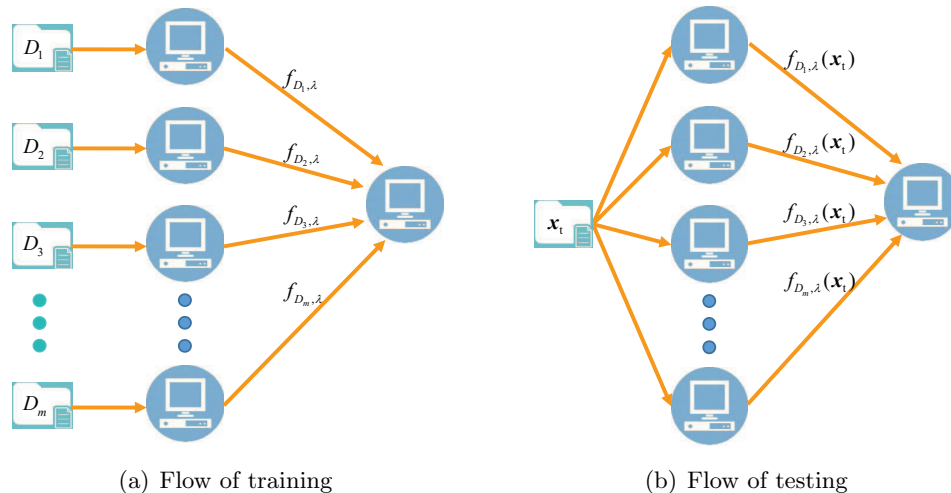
$D_1$

$D_2$

$D_3$

$D_m$

$f_{D_1,\lambda}$

$f_{D_2,\lambda}$

$f_{D_3,\lambda}$

$f_{D_m,\lambda}$

(a) Flow of training

$\boldsymbol{x}_t$

$f_{D_1,\lambda}(\boldsymbol{x}_t)$

$f_{D_2,\lambda}(\boldsymbol{x}_t)$

$f_{D_3,\lambda}(\boldsymbol{x}_t)$

$f_{D_m,\lambda}(\boldsymbol{x}_t)$

(b) Flow of testing